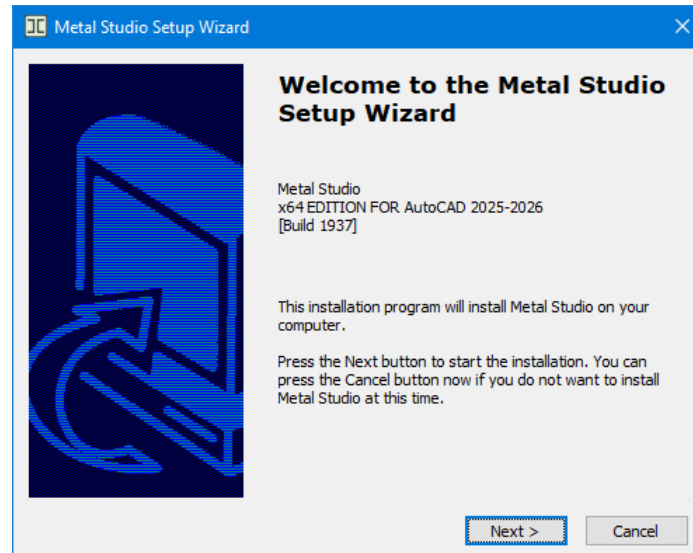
Metal Studio Setup Wizard

Welcome to the Metal Studio Setup Wizard

Metal Studio
x64 EDITION FOR AutoCAD 2025-2026
[Build 1937]

This installation program will install Metal Studio on your computer.

Press the Next button to start the installation. You can press the Cancel button now if you do not want to install Metal Studio at this time.

Next >

Cancel